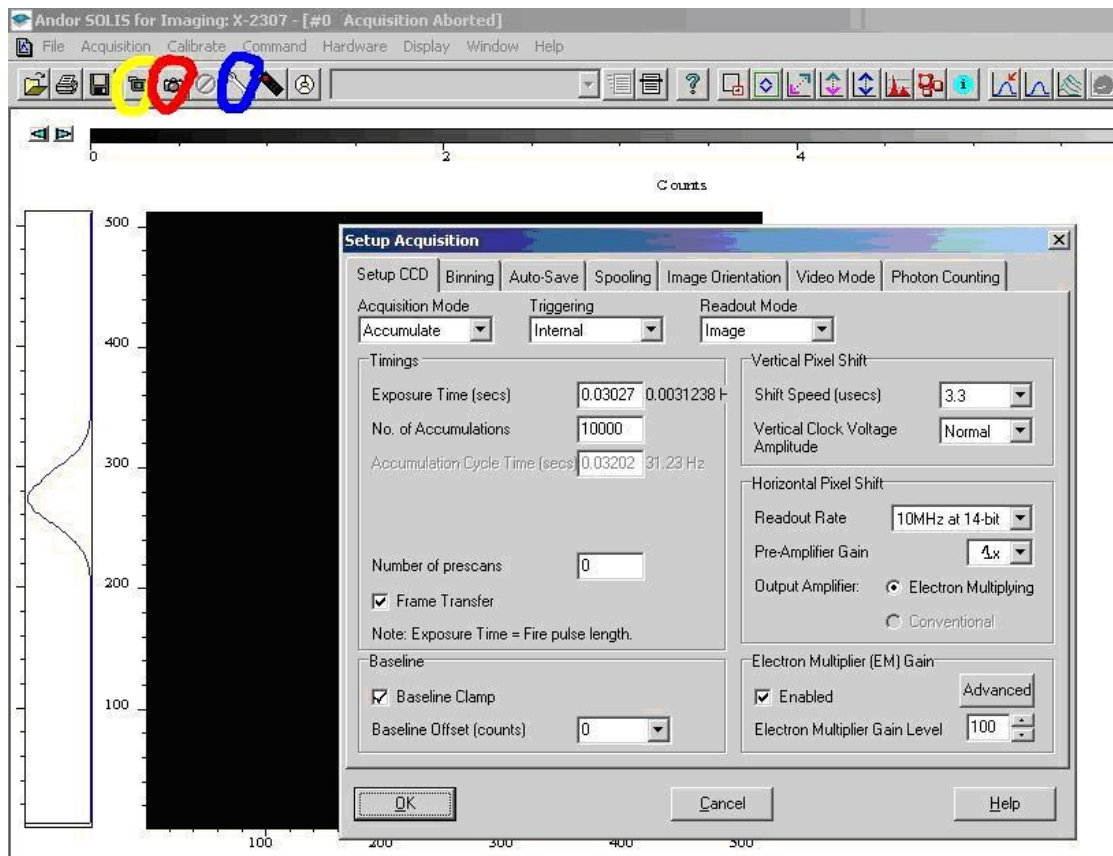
Andor SOLIS for Imaging: X-2307 - [#0 Acquisition Aborted]

File Acquisition Calibrate Command Hardware Display Window Help

0 2 4

Counts

500
400
300
200
100

100 200 300 400 500

Setup Acquisition

Setup CCD | Binning | Auto-Save | Spooling | Image Orientation | Video Mode | Photon Counting

Acquisition Mode
Accumulate

Triggering
Internal

Readout Mode
Image

Timings

Exposure Time (secs) 0.03027 0.0031238 H

No. of Accumulations 10000

Accumulation Cycle Time (secs) 0.03202 31.23 Hz

Number of prescans 0

Frame Transfer

Note: Exposure Time = Fire pulse length.

Vertical Pixel Shift

Shift Speed (usecs) 3.3

Vertical Clock Voltage Amplitude Normal

Horizontal Pixel Shift

Readout Rate 10MHz at 14-bit

Pre-Amplifier Gain 1x

Output Amplifier: Electron Multiplying

Conventional

Baseline

Baseline Clamp

Baseline Offset (counts) 0

Electron Multiplier (EM) Gain

Enabled

Advanced

Electron Multiplier Gain Level 100

OK Cancel Help